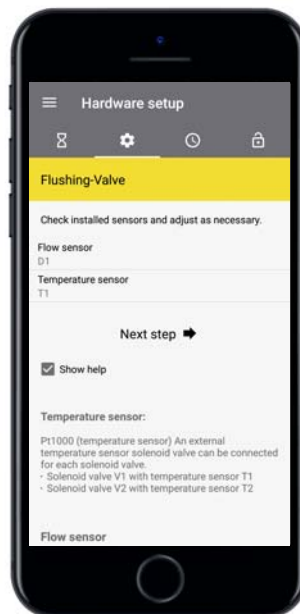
Hardware setup

Flushing-Valve

Check installed sensors and adjust as necessary.

Flow sensor
D1

Temperature sensor
T1

Next step

Show help

Temperature sensor:

Pt1000 (temperature sensor) An external temperature sensor solenoid valve can be connected for each solenoid valve.
· Solenoid valve V1 with temperature sensor T1
· Solenoid valve V2 with temperature sensor T2

Flow sensor